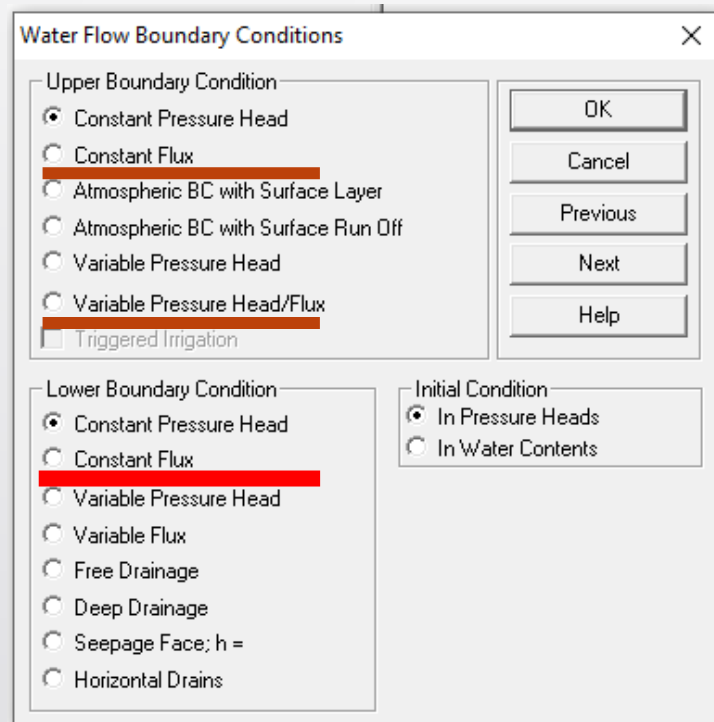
Water Flow Boundary Conditions

X

Upper Boundary Condition
Constant Pressure Head
Constant Flux
Atmospheric BC with Surface Layer
Atmospheric BC with Surface Run Off
Variable Pressure Head
Variable Pressure Head/Flux
Triggered Irrigation

OK
Cancel
Previous
Next
Help

Lower Boundary Condition
Constant Pressure Head
Constant Flux
Variable Pressure Head
Variable Flux
Free Drainage
Deep Drainage
Seepage Face; h =
Horizontal Drains

Initial Condition
In Pressure Heads
In Water Contents